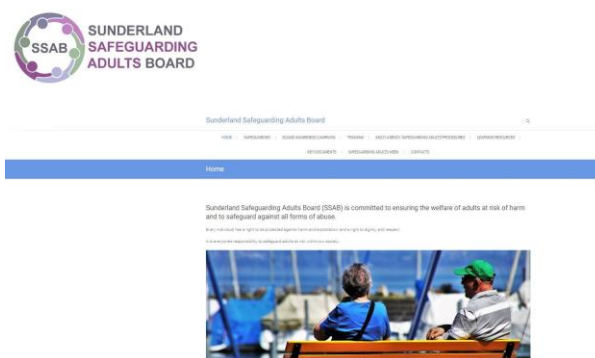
SSAB SUNDERLAND SAFEGUARDING ADULTS BOARD

Sunderland Safeguarding Adults Board

HOME | SAFEGUARDING | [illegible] | TRAINING | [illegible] | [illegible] | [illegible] | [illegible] | CONTACTS

Home

Sunderland Safeguarding Adults Board (SSAB) is committed to ensuring the welfare of adults at risk of harm and to safeguard against all forms of abuse.

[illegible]

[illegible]